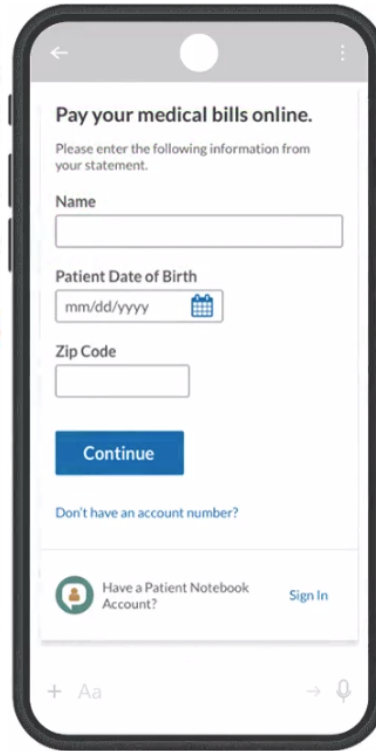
Pay your medical bills online.

Please enter the following information from your statement.

Name

Patient Date of Birth

mm/dd/yyyy

Zip Code

Continue

Don't have an account number?

Have a Patient Notebook Account?

Sign In

Aa